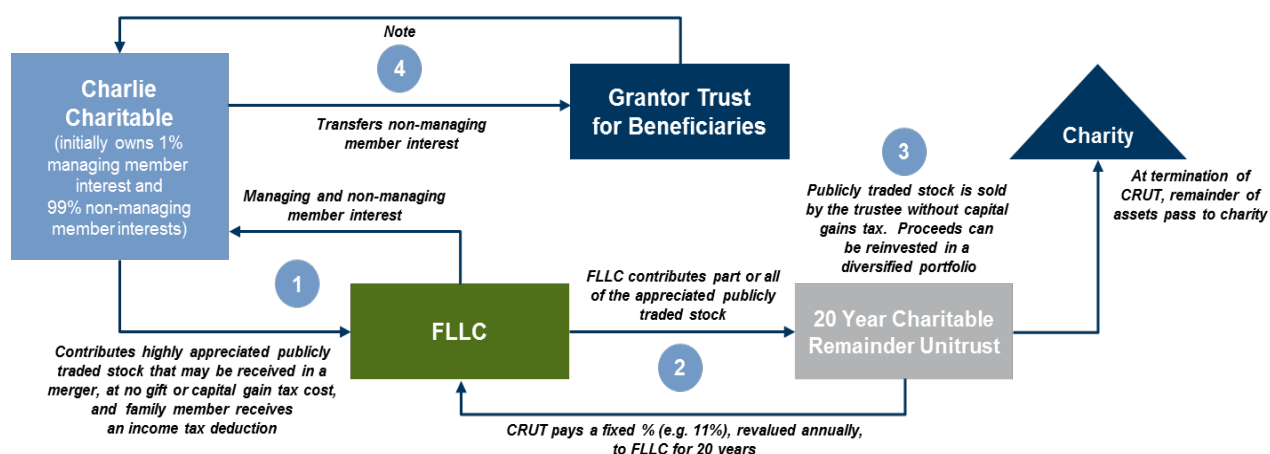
Note

4

Charlie Charitable (initially owns 1% managing member interest and 99% non-managing member interests)

Grantor Trust for Beneficiaries

Transfers non-managing member interest

Charity

3

At termination of CRUT, remainder of assets pass to charity

Publicly traded stock is sold by the trustee without capital gains tax. Proceeds can be reinvested in a diversified portfolio

Managing and non-managing member interest

1

FLLC contributes part or all of the appreciated publicly traded stock

FLLC

20 Year Charitable Remainder Unitrust

Contributes highly appreciated publicly traded stock that may be received in a merger, at no gift or capital gain tax cost, and family member receives an income tax deduction

2

CRUT pays a fixed % (e.g. 11%), revalued annually, to FLLC for 20 years